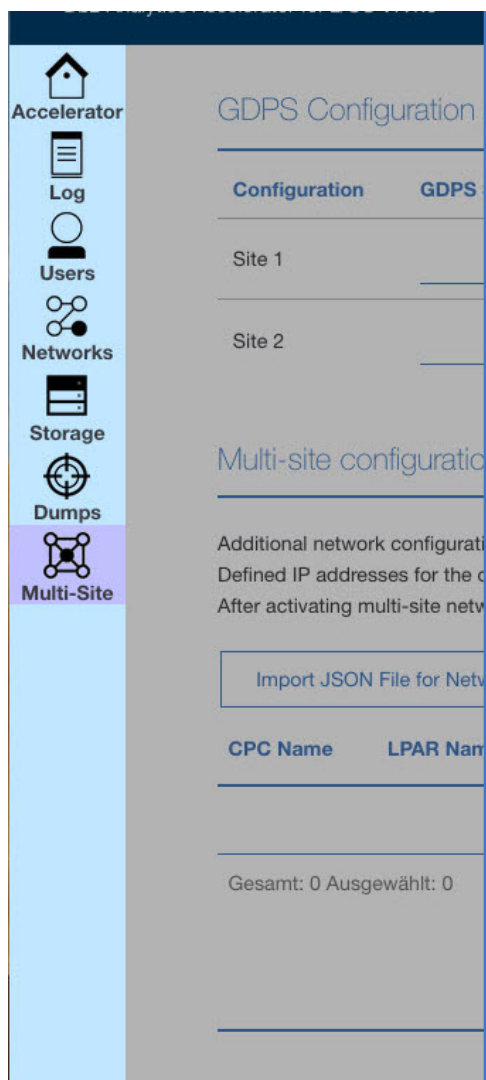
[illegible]

Accelerator

Log

Users

Networks

Storage

Dumps

Multi-Site

GDPS Configuration

| Configuration | GDPS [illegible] |
|---|---|
| Site 1 | |
| Site 2 | |

Multi-site configuratio

Additional network configurati
Defined IP addresses for the c
After activating multi-site netw

Import JSON File for Netw

| CPC Name | LPAR Nam |
|---|---|

Gesamt: 0 Ausgewählt: 0